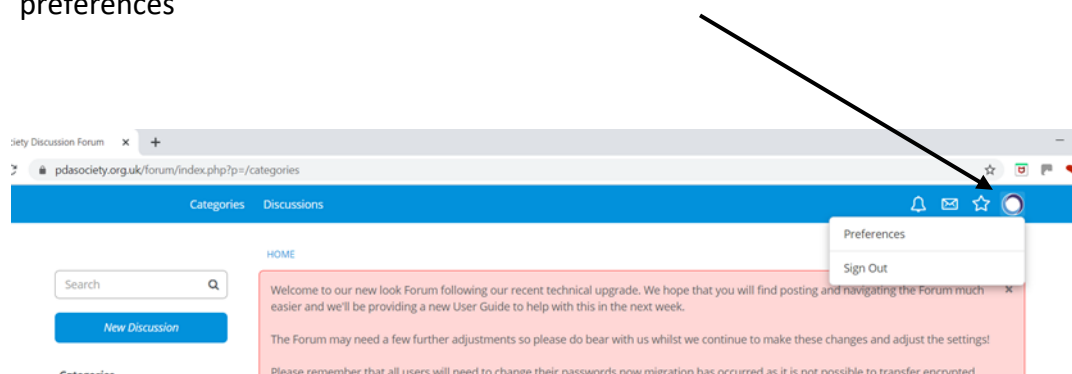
preferences

ciety Discussion Forum ×  +

pdasociety.org.uk/forum/index.php?p=/categories

Categories  Discussions

Preferences

Sign Out

HOME

Search

New Discussion

Welcome to our new look Forum following our recent technical upgrade. We hope that you will find posting and navigating the Forum much easier and we'll be providing a new User Guide to help with this in the next week. ×

The Forum may need a few further adjustments so please do bear with us whilst we continue to make these changes and adjust the settings!

Please remember that all users will need to change their passwords now migration has occurred as it is not possible to transfer encrypted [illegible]

Categories